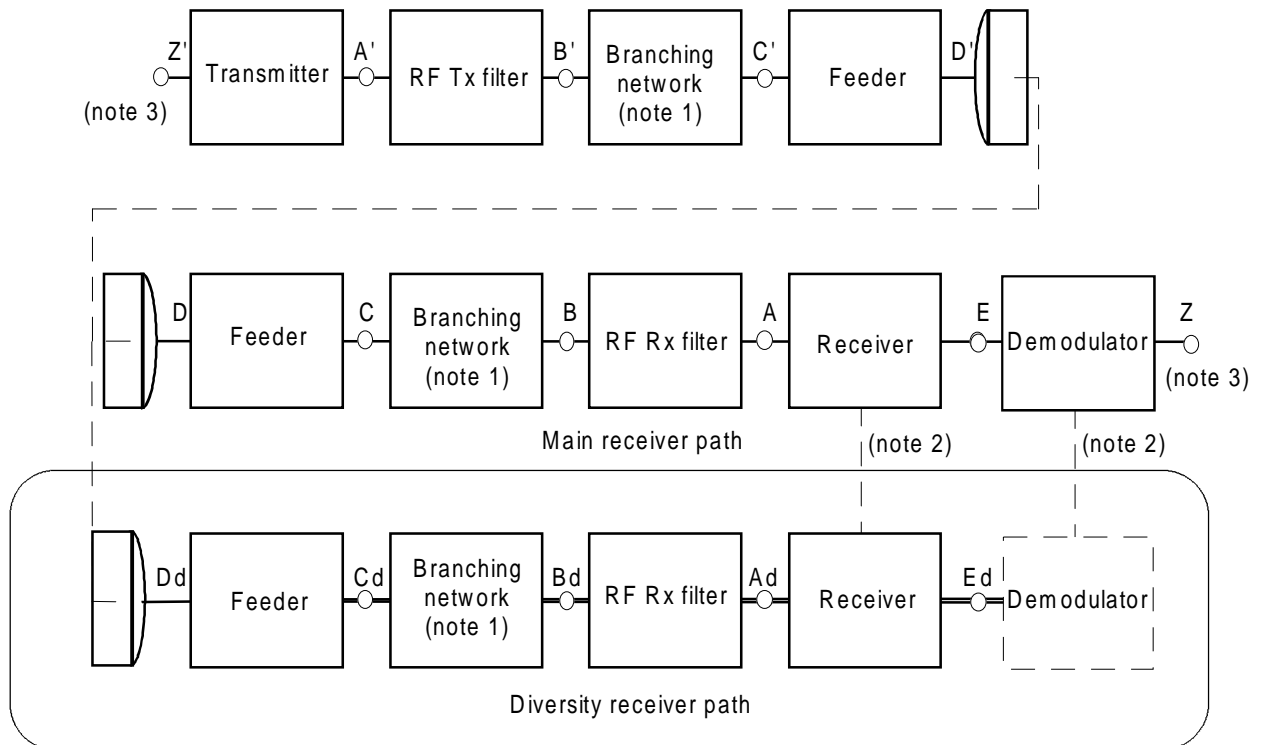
Z'
(note 3)
Transmitter
A'
RF Tx filter
B'
Branching network (note 1)
C'
Feeder
D'

D
Feeder
C
Branching network (note 1)
B
RF Rx filter
A
Receiver
E
Demodulator
Z
(note 3)
Main receiver path
(note 2)
(note 2)

Dd
Feeder
Cd
Branching network (note 1)
Bd
RF Rx filter
Ad
Receiver
Ed
Demodulator
Diversity receiver path